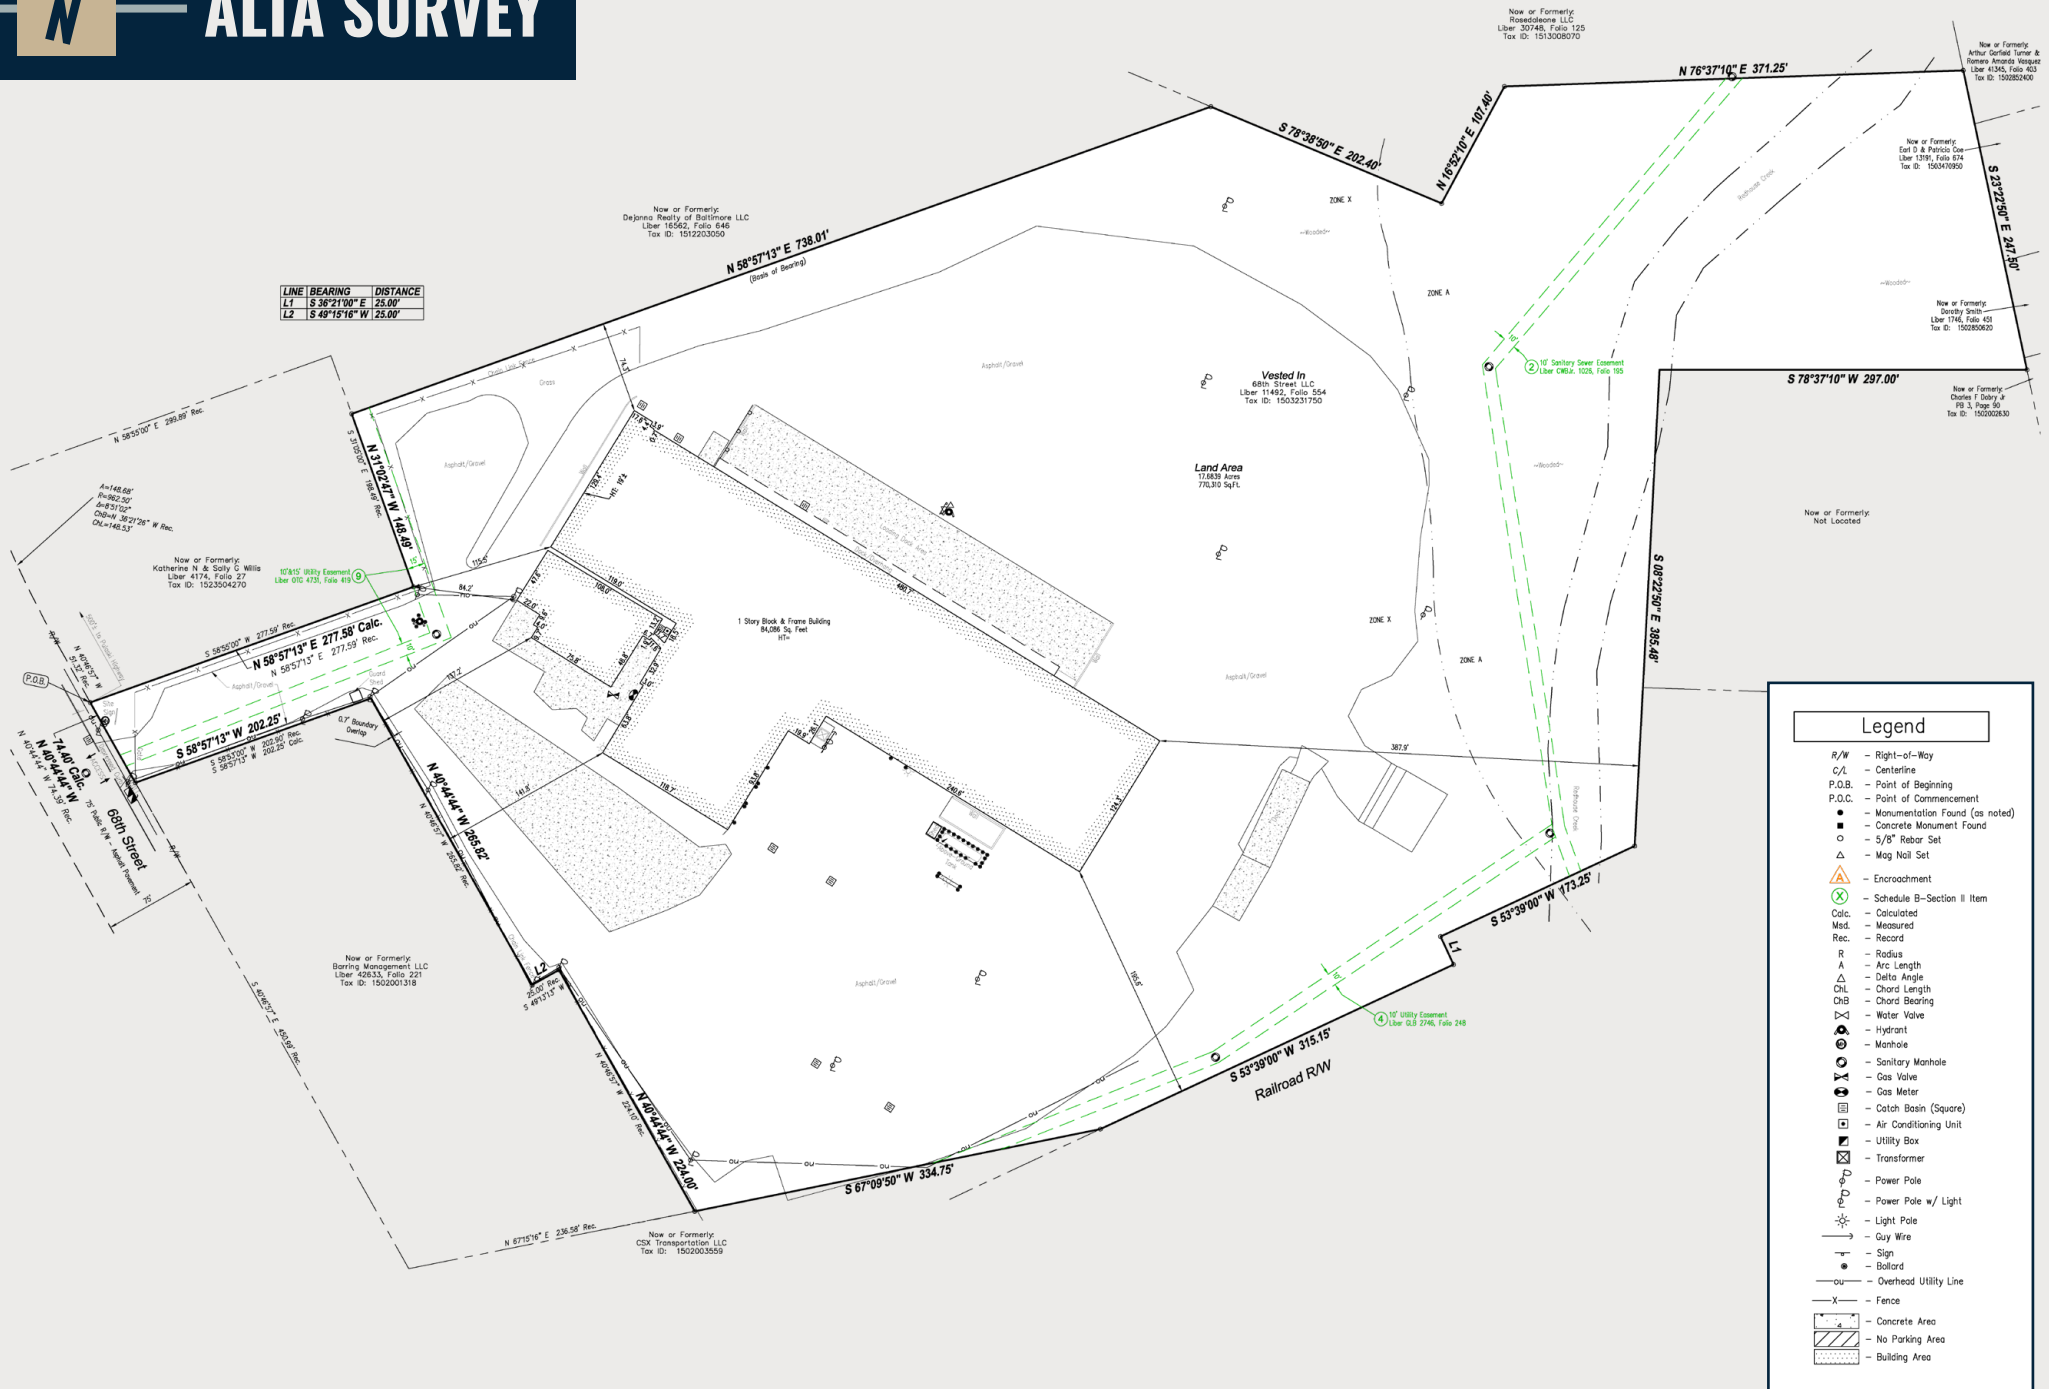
ALTA SURVEY

Now or Formerly:
Rosedaleone LLC
Liber 30748, Folio 125
Tax ID: 1513008070

Now or Formerly:
Arthur Garfield Turner &
Romero Amanda Vasquez
Liber 41345, Folio 403
Tax ID: 1502852400

N 76°37'10" E 371.25'

S 78°38'50" E 202.40'

N 16°52'10" E 107.40'

Now or Formerly:
Earl D & Patricia Coe
Liber 13191, Folio 674
Tax ID: 1503470950

S 23°22'50" E 247.50'

Now or Formerly:
Dejanna Realty of Baltimore LLC
Liber 16562, Folio 646
Tax ID: 1512203050

N 58°57'13" E 738.01'
(Basis of Bearing)

| LINE | BEARING | DISTANCE |
|---|---|---|
| L1 | S 36°21'00" E | 25.00' |
| L2 | S 49°15'16" W | 25.00' |

ZONE X
ZONE A

Now or Formerly:
Dorothy Smith
Liber 1746, Folio 451
Tax ID: 1502850620

S 78°37'10" W 297.00'

Now or Formerly:
Charles F Dobry Jr
PB 3, Page 90
Tax ID: 1502002630

2 10' Sanitary Sewer Easement
Liber CWBJr. 1025, Folio 155

Vested In
68th Street LLC
Liber 11492, Folio 554
Tax ID: 1503231750

Land Area
17.6839 Acres
770,310 Sq.Ft.

N 58°55'00" E 299.89' Rec.

A=148.68'
R=962.50'
Δ=8°51'02"
ChB=N 36°21'26" W Rec.
ChL=148.53'

N 31°02'47" W 148.49'

Now or Formerly:
Not Located

Now or Formerly:
Katherine N & Sally C Willis
Liber 4174, Folio 27
Tax ID: 1523504270

10'&15' Utility Easement
Liber OTG 4731, Folio 419 9

1 Story Block & Frame Building
84,086 Sq. Feet
HT=

S 08°22'50" E 385.48'

S 58°55'00" W 277.59' Rec.
N 58°57'13" E 277.58' Calc.
N 58°57'13" E 277.59' Rec.

P.O.B.

S 58°57'13" W 202.25'
S 58°53'00" W 202.90' Rec.
S 58°57'13" W 202.25' Calc.

0.7' Boundary Overlap

N 40°44'14" W
74.40' Calc.
74.39' Rec.

68th Street
75' Public R/W - Asphalt Pavement

N 40°44'44" W 265.82'

Asphalt/Gravel

ZONE X
ZONE A

387.9'

S 53°39'00" W 173.25'

L1

Now or Formerly:
Barring Management LLC
Liber 42633, Folio 221
Tax ID: 1502001318

L2
25.00' Rec.
S 49°13'13" W

4 10' Utility Easement
Liber G.B 2746, Folio 248

S 53°39'00" W 315.15'
Railroad R/W

N 40°44'44" W 224.00'

S 67°09'50" W 334.75'

N 67°15'16" E 236.58' Rec.

Now or Formerly:
CSX Transportation LLC
Tax ID: 1502003559

S 40°46'57" E 450.59' Rec.

Legend
R/W - Right-of-Way
C/L - Centerline
P.O.B. - Point of Beginning
P.O.C. - Point of Commencement
- Monumentation Found (as noted)
- Concrete Monument Found
- 5/8" Rebar Set
- Mag Nail Set
A - Encroachment
X - Schedule B-Section II Item
Calc. - Calculated
Msd. - Measured
Rec. - Record
R - Radius
A - Arc Length
Δ - Delta Angle
ChL - Chord Length
ChB - Chord Bearing
- Water Valve
- Hydrant
- Manhole
- Sanitary Manhole
- Gas Valve
- Gas Meter
- Catch Basin (Square)
- Air Conditioning Unit
- Utility Box
- Transformer
- Power Pole
- Power Pole w/ Light
- Light Pole
- Guy Wire
- Sign
- Bollard
ou - Overhead Utility Line
X - Fence
- Concrete Area
- No Parking Area
- Building Area